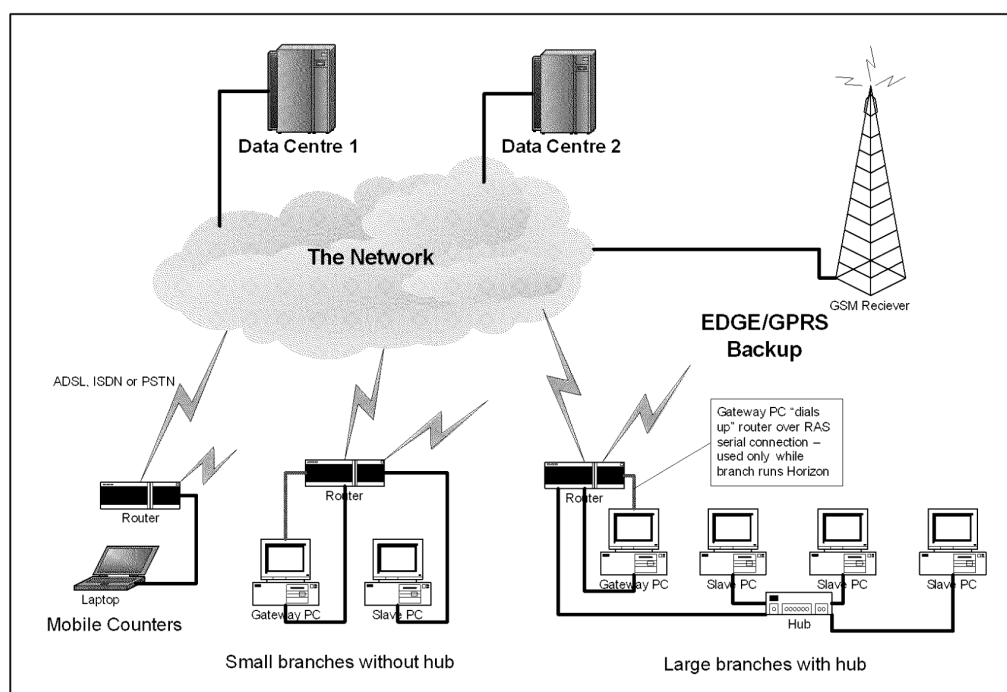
Data Centre 1

Data Centre 2

The Network

GSM Reciever

EDGE/GPRS Backup

ADSL, ISDN or PSTN

Gateway PC "dials up" router over RAS serial connection – used only while branch runs Horizon

Router

Router

Router

Laptop

Mobile Counters

Gateway PC

Slave PC

Gateway PC

Slave PC

Slave PC

Slave PC

Hub

Small branches without hub

Large branches with hub